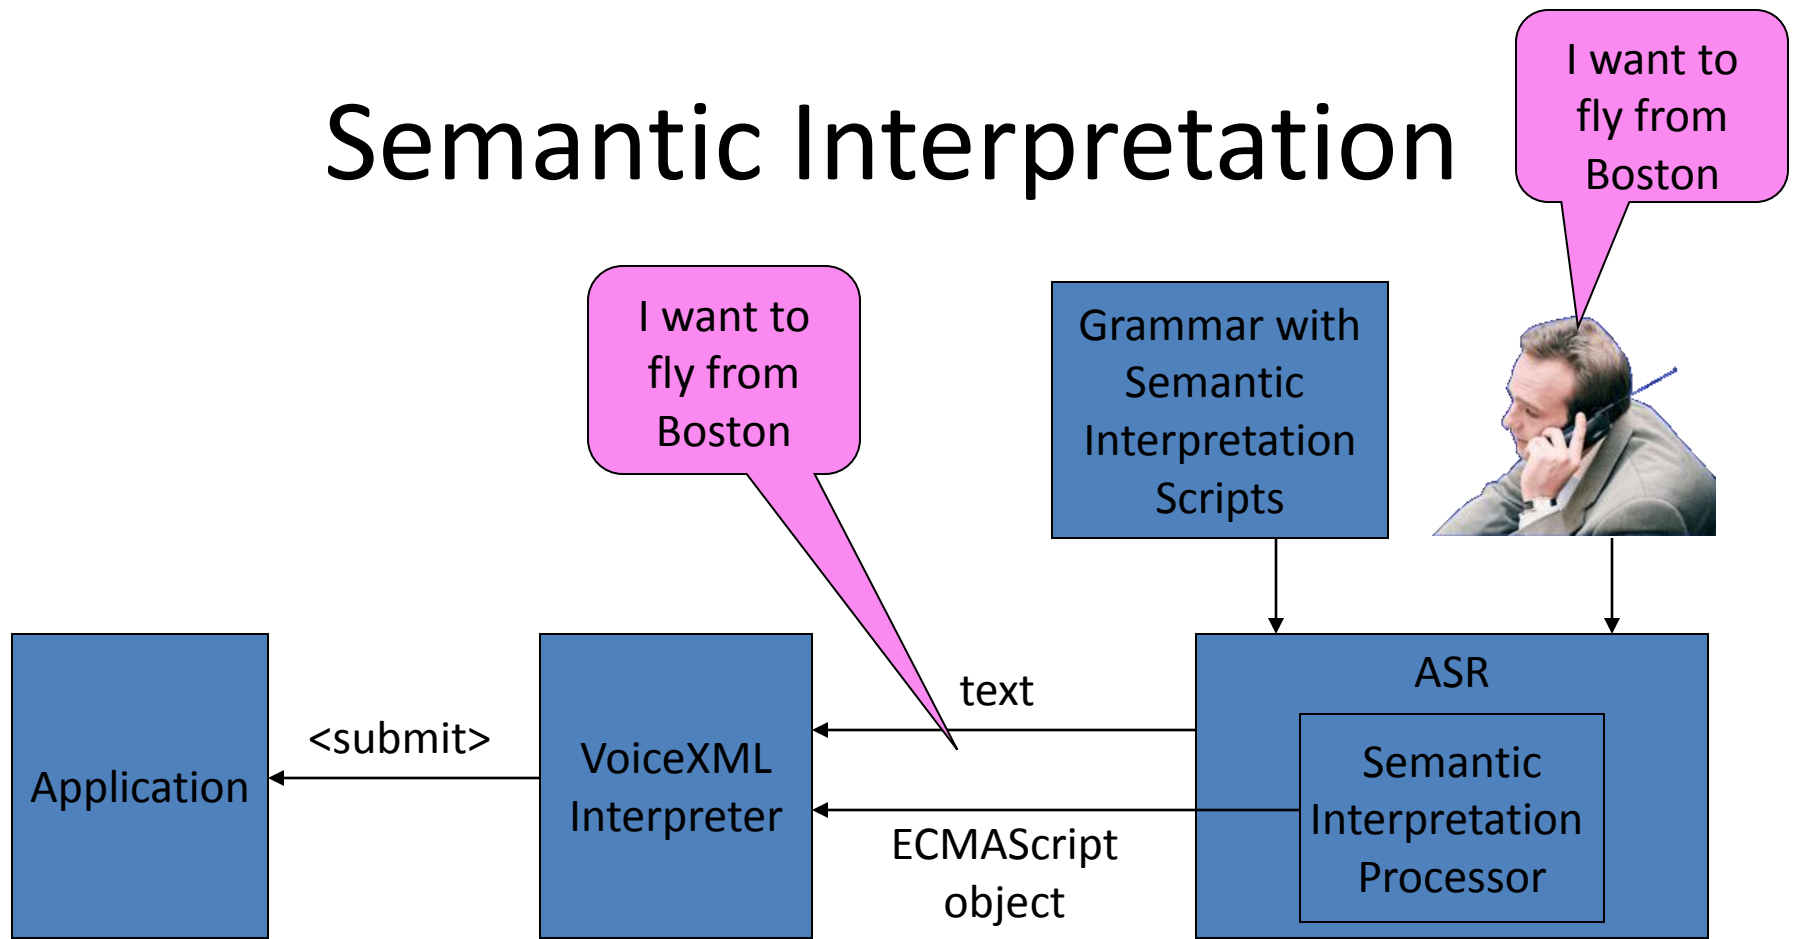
Semantic Interpretation

I want to fly from Boston

I want to fly from Boston

Grammar with Semantic Interpretation Scripts

Application

<submit>

VoiceXML Interpreter

text

ECMAScript object

ASR

Semantic Interpretation Processor